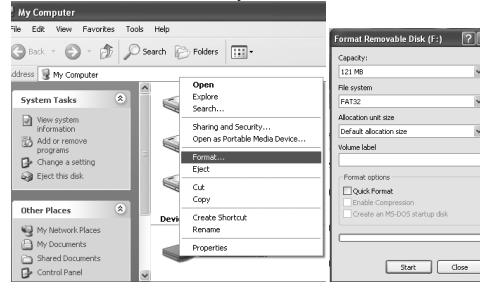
My Computer

ile Edit View Favorites Tools Help

Back Search Folders

ddress My Computer

System Tasks

View system information

Add or remove programs

Change a setting

Eject this disk

Other Places

My Network Places

My Documents

Shared Documents

Control Panel

Devi

Open
Explore
Search...
Sharing and Security...
Open as Portable Media Device...
Format...
Eject
Cut
Copy
Create Shortcut
Rename
Properties

Format Removable Disk (F:)

Capacity:
121 MB
File system
FAT32
Allocation unit size
Default allocation size
Volume label

Format options
Quick Format
Enable Compression
Create an MS-DOS startup disk

Start Close